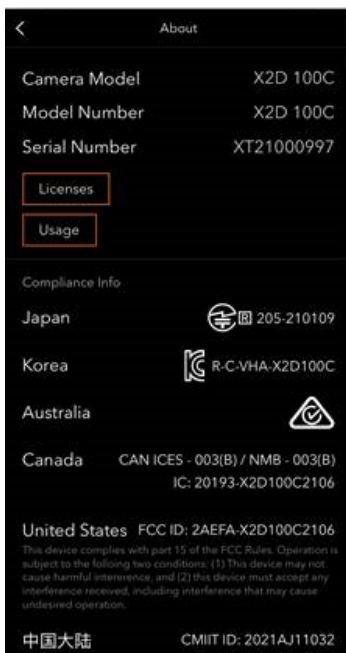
<
About

Camera Model X2D 100C
Model Number X2D 100C
Serial Number XT21000997

Licenses

Usage

Compliance Info

Japan 205-210109

Korea R-C-VHA-X2D100C

Australia

Canada CAN ICES - 003(B) / NMB - 003(B)
IC: 20193-X2D100C2106

United States FCC ID: 2AEFA-X2D100C2106
This device complies with part 15 of the FCC Rules. Operation is subject to the following two conditions: (1) This device may not cause harmful interference, and (2) this device must accept any interference received, including interference that may cause undesired operation.

中国大陆 CMIIT ID: 2021AJ11032